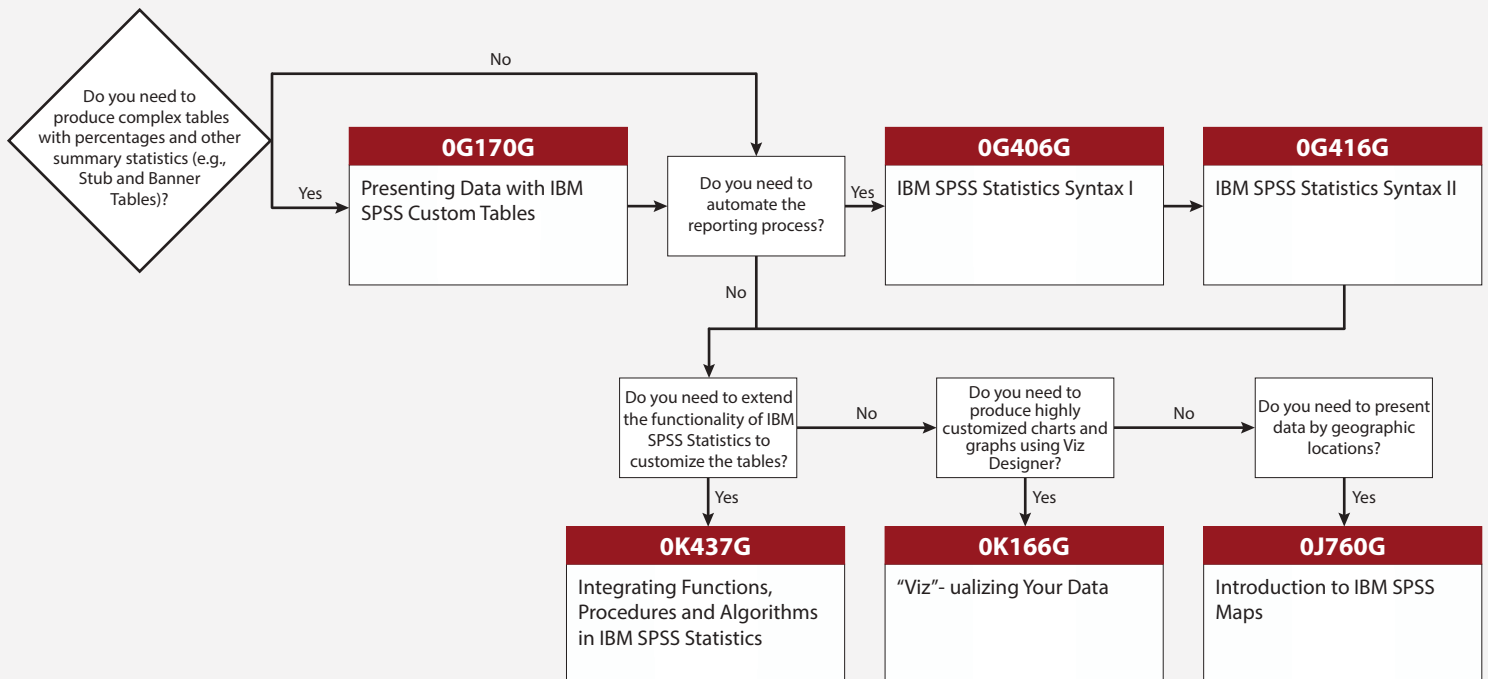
Do you need to produce complex tables with percentages and other summary statistics (e.g., Stub and Banner Tables)?

No

Yes

0G170G

Presenting Data with IBM SPSS Custom Tables

Do you need to automate the reporting process?

Yes

0G406G

IBM SPSS Statistics Syntax I

0G416G

IBM SPSS Statistics Syntax II

No

Do you need to extend the functionality of IBM SPSS Statistics to customize the tables?

No

Do you need to produce highly customized charts and graphs using Viz Designer?

No

Do you need to present data by geographic locations?

Yes

Yes

Yes

0K437G

Integrating Functions, Procedures and Algorithms in IBM SPSS Statistics

0K166G

“Viz”- ualizing Your Data

0J760G

Introduction to IBM SPSS Maps